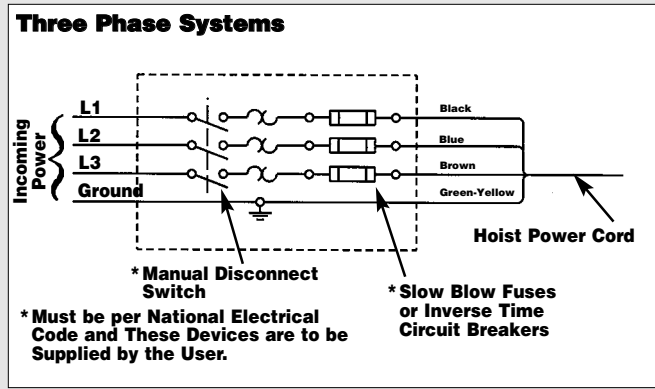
Three Phase Systems

Incoming Power

L1

L2

L3

Ground

Black

Blue

Brown

Green-Yellow

Hoist Power Cord

* Manual Disconnect Switch

* Slow Blow Fuses or Inverse Time Circuit Breakers

* Must be per National Electrical Code and These Devices are to be Supplied by the User.